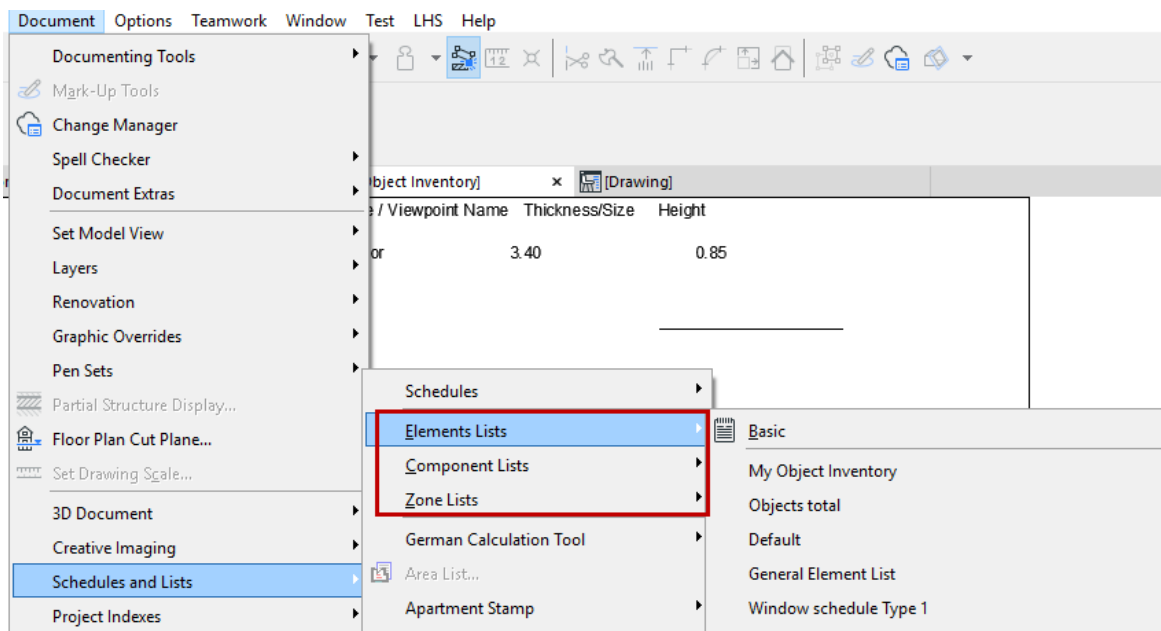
Document Options Teamwork Window Test LHS Help

Documenting Tools
Mark-Up Tools
Change Manager
Spell Checker
Document Extras
Set Model View
Layers
Renovation
Graphic Overrides
Pen Sets
Partial Structure Display...
Floor Plan Cut Plane...
Set Drawing Scale...
3D Document
Creative Imaging
Schedules and Lists
Project Indexes

bject Inventory]
[Drawing]

e / Viewpoint Name Thickness/Size Height
or 3.40 0.85

Schedules
Elements Lists
Component Lists
Zone Lists
German Calculation Tool
Area List...
Apartment Stamp

Basic
My Object Inventory
Objects total
Default
General Element List
Window schedule Type 1